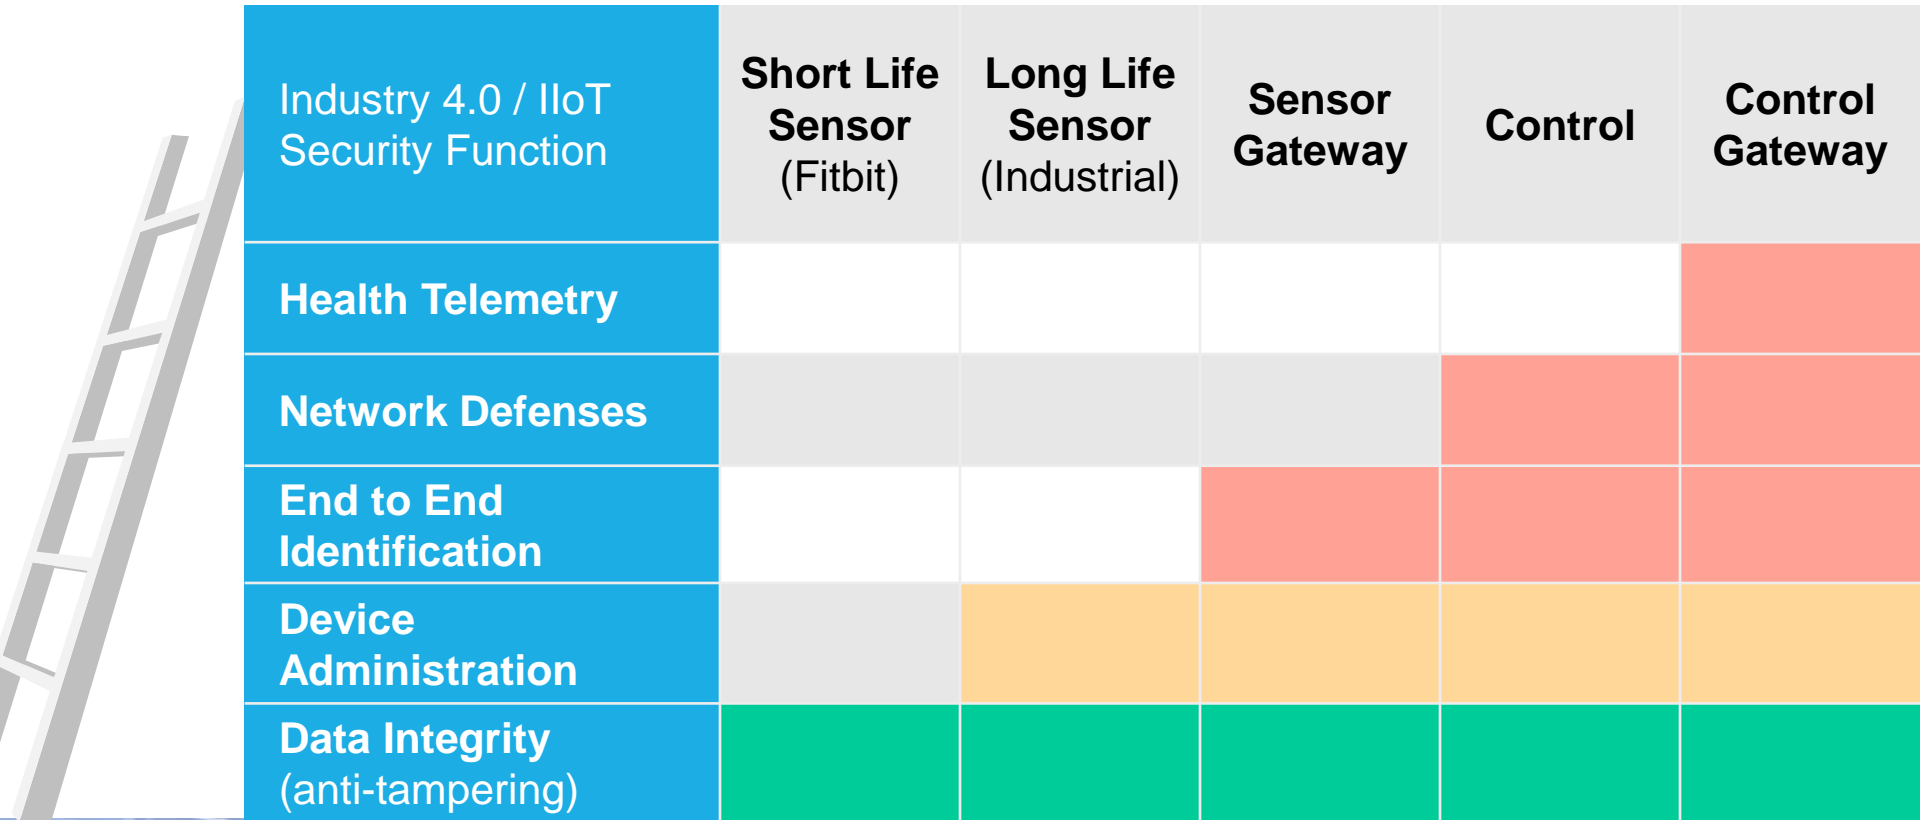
| Industry 4.0 / IIoT Security Function | Short Life Sensor (Fitbit) | Long Life Sensor (Industrial) | Sensor Gateway | Control | Control Gateway |
|---|---|---|---|---|---|
| Health Telemetry | | | | | |
| Network Defenses | | | | | |
| End to End Identification | | | | | |
| Device Administration | | | | | |
| Data Integrity (anti-tampering) | | | | | |